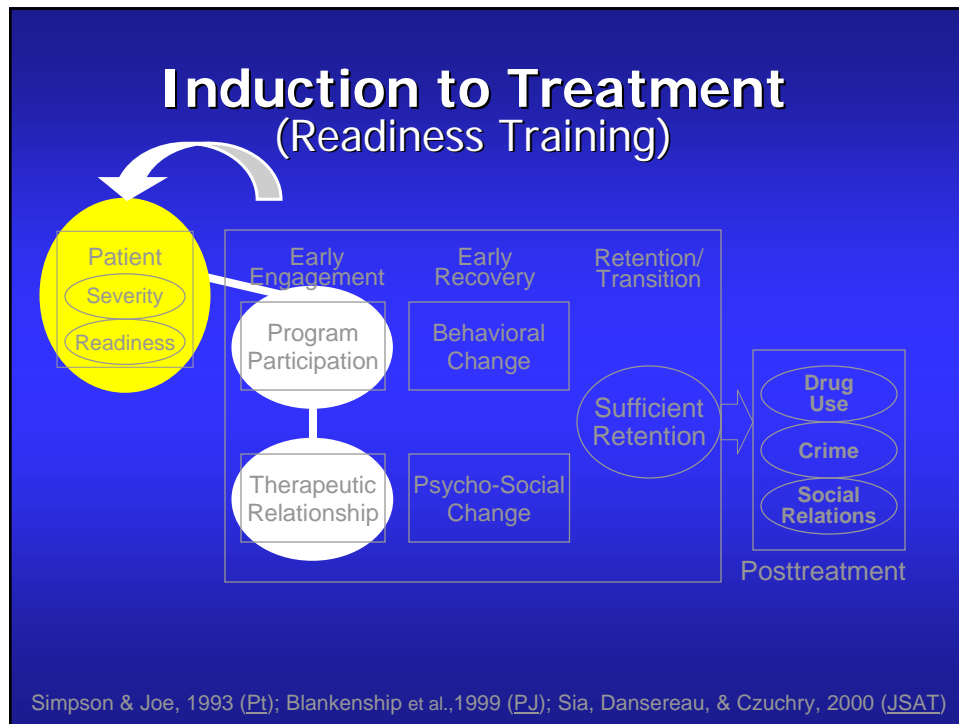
Induction to Treatment
(Readiness Training)

Patient
Severity
Readiness

Early Engagement

Early Recovery

Retention/ Transition

Program Participation

Behavioral Change

Sufficient Retention

Drug Use

Crime

Social Relations

Therapeutic Relationship

Psycho-Social Change

Posttreatment

Simpson & Joe, 1993 (Pt); Blankenship et al.,1999 (PJ); Sia, Dansereau, & Czuchry, 2000 (JSAT)